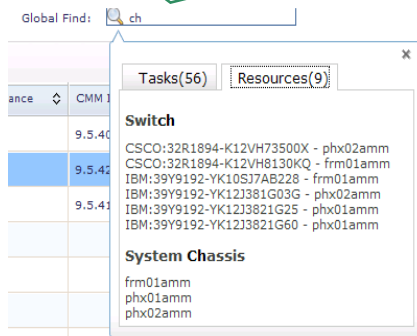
Global Find: ch

×

Tasks(56) Resources(9)

ance CMM I

9.5.40

9.5.42

9.5.41

Switch

CSCO:32R1894-K12VH73500X - phx02amm
CSCO:32R1894-K12VH8130KQ - frm01amm
IBM:39Y9192-YK10SJ7AB228 - frm01amm
IBM:39Y9192-YK12J381G03G - phx02amm
IBM:39Y9192-YK12J3821G25 - phx01amm
IBM:39Y9192-YK12J3821G60 - phx01amm

System Chassis

frm01amm
phx01amm
phx02amm